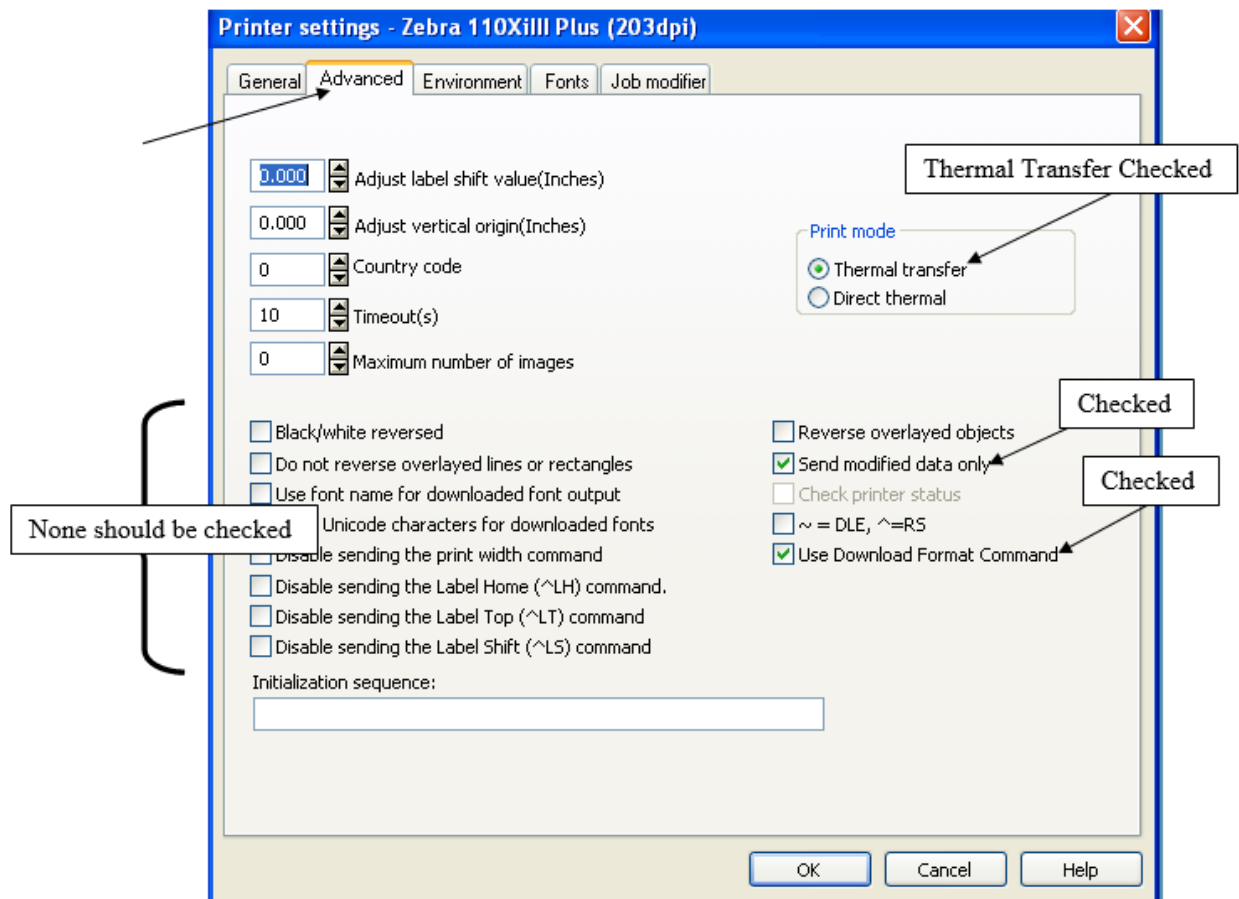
Printer settings - Zebra 110XiIII Plus (203dpi)

General | Advanced | Environment | Fonts | Job modifier

0.000 Adjust label shift value(Inches)

0.000 Adjust vertical origin(Inches)

0 Country code

10 Timeout(s)

0 Maximum number of images

Thermal Transfer Checked

Print mode

Thermal transfer

Direct thermal

Black/white reversed

Do not reverse overlayed lines or rectangles

Use font name for downloaded font output

None should be checked

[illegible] Unicode characters for downloaded fonts

Disable sending the print width command

Disable sending the Label Home (^LH) command.

Disable sending the Label Top (^LT) command

Disable sending the Label Shift (^LS) command

Checked

Reverse overlayed objects

Send modified data only

Check printer status

Checked

~ = DLE, ^=RS

Use Download Format Command

Initialization sequence:

OK | Cancel | Help